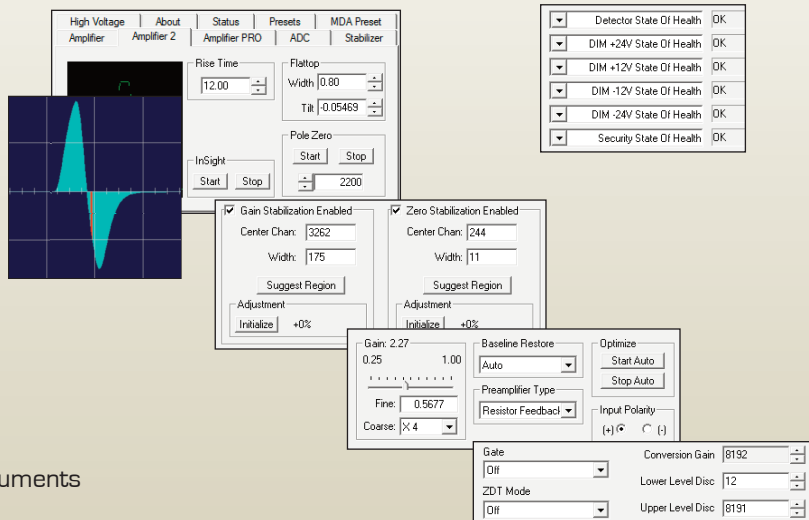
High Voltage | About | Status | Presets | MDA Preset
Amplifier | Amplifier 2 | Amplifier PRO | ADC | Stabilizer

Rise Time
12.00

Flattop
Width 0.80
Tilt -0.05469

Pole Zero
Start Stop
2200

InSight
Start Stop

Detector State Of Health OK
DIM +24V State Of Health OK
DIM +12V State Of Health OK
DIM -12V State Of Health OK
DIM -24V State Of Health OK
Security State Of Health OK

Gain Stabilization Enabled
Center Chan: 3262
Width: 175
Suggest Region
Adjustment
Initialize +0%

Zero Stabilization Enabled
Center Chan: 244
Width: 11
Suggest Region
Adjustment
Initialize +0%

Gain: 2.27
0.25 1.00
Fine: 0.5677
Coarse: X 4

Baseline Restore
Auto

Preamplifier Type
Resistor Feedback

Optimize
Start Auto
Stop Auto

Input Polarity
(+) (-)

uments

Gate
Off
ZDT Mode
Off

Conversion Gain 8192
Lower Level Disc 12
Upper Level Disc 8191